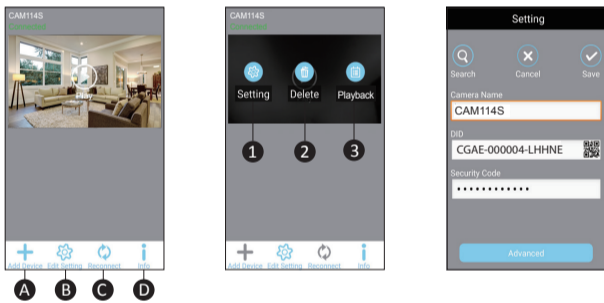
CAM114S

Play

Add Device Edit Setting Reconnect Info

A B C D

CAM114S

Setting Delete Playback

1 2 3

Add Device Edit Setting Reconnect Info

Setting

Search Cancel Save

Camera Name

CAM114S

DID

CGAE-000004-LHHNE

Security Code

••••••••••••

Advanced